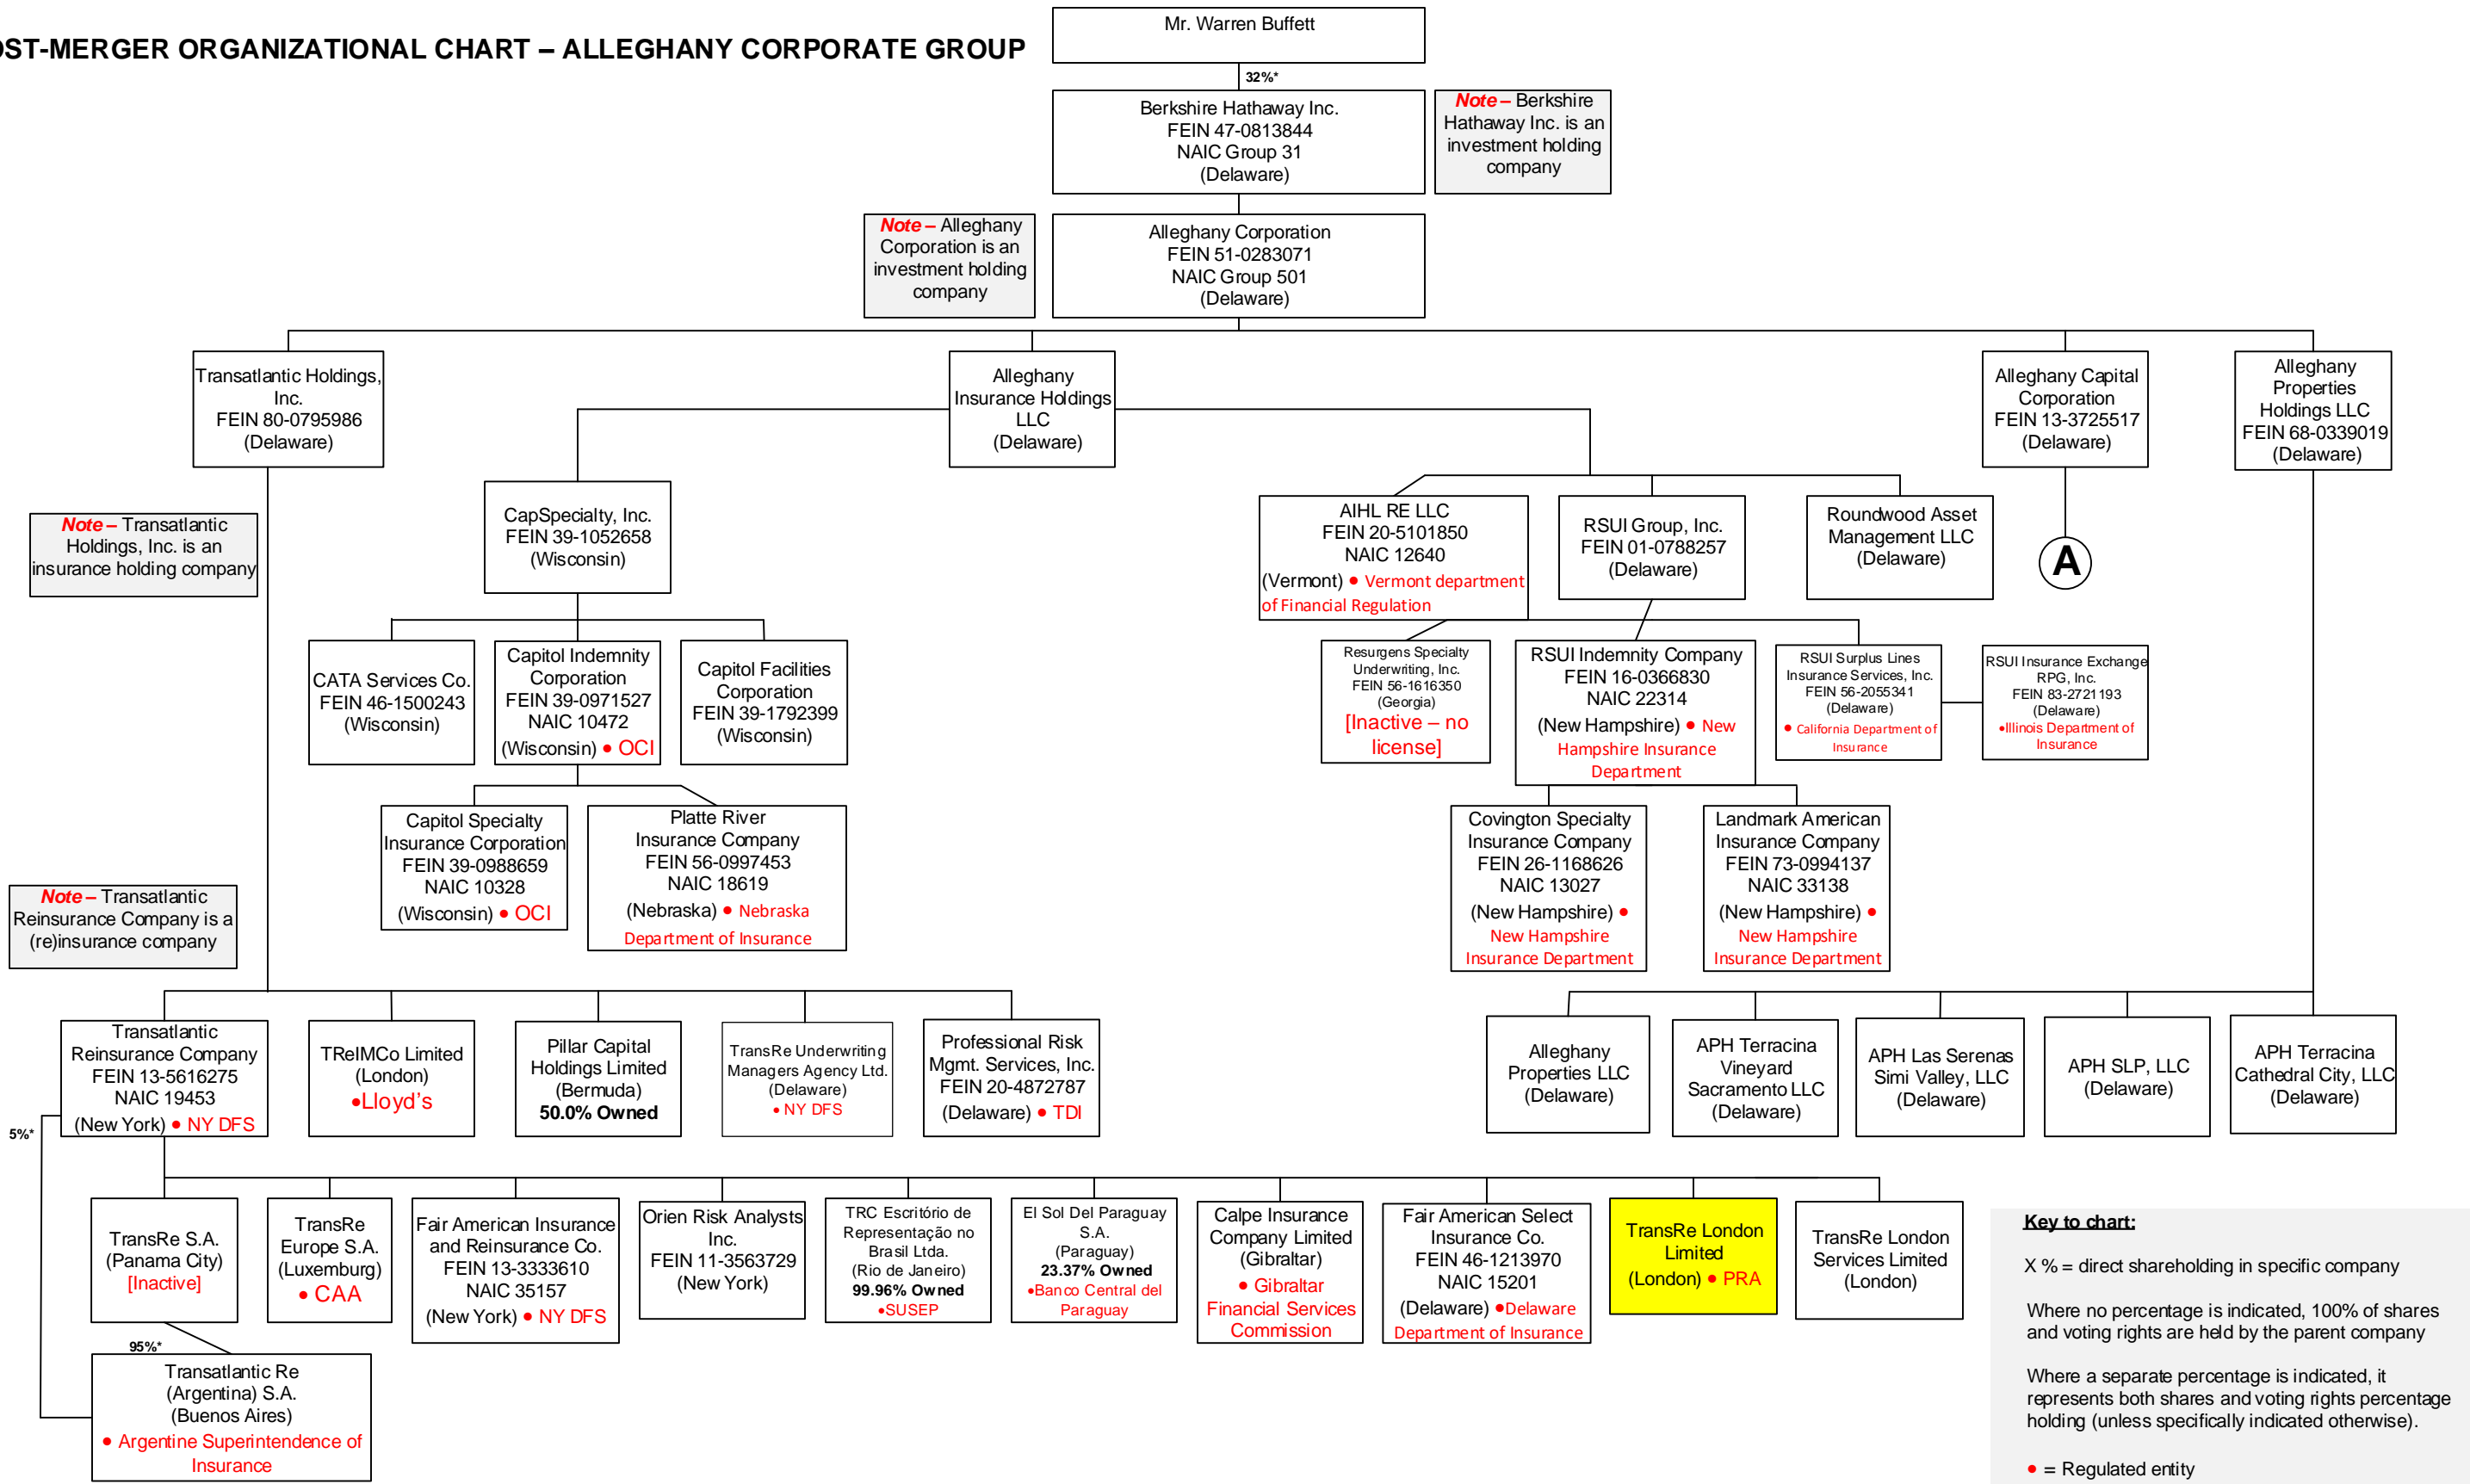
ST-MERGER ORGANIZATIONAL CHART – ALLEGHANY CORPORATE GROUP

Mr. Warren Buffett

32%*

Berkshire Hathaway Inc.
FEIN 47-0813844
NAIC Group 31
(Delaware)

Note – Berkshire Hathaway Inc. is an investment holding company

Note – Alleghany Corporation is an investment holding company

Alleghany Corporation
FEIN 51-0283071
NAIC Group 501
(Delaware)

Transatlantic Holdings, Inc.
FEIN 80-0795986
(Delaware)

Alleghany Insurance Holdings LLC
(Delaware)

Alleghany Capital Corporation
FEIN 13-3725517
(Delaware)

Alleghany Properties Holdings LLC
FEIN 68-0339019
(Delaware)

Note – Transatlantic Holdings, Inc. is an insurance holding company

CapSpecialty, Inc.
FEIN 39-1052658
(Wisconsin)

AIHL RE LLC
FEIN 20-5101850
NAIC 12640
(Vermont) • Vermont department of Financial Regulation

RSUI Group, Inc.
FEIN 01-0788257
(Delaware)

Roundwood Asset Management LLC
(Delaware)

A

CATA Services Co.
FEIN 46-1500243
(Wisconsin)

Capitol Indemnity Corporation
FEIN 39-0971527
NAIC 10472
(Wisconsin) • OCI

Capitol Facilities Corporation
FEIN 39-1792399
(Wisconsin)

Resurgens Specialty Underwriting, Inc.
FEIN 56-1616350
(Georgia)
[Inactive – no license]

RSUI Indemnity Company
FEIN 16-0366830
NAIC 22314
(New Hampshire) • New Hampshire Insurance Department

RSUI Surplus Lines Insurance Services, Inc.
FEIN 56-2055341
(Delaware)
• California Department of Insurance

RSUI Insurance Exchange RPG, Inc.
FEIN 83-2721193
(Delaware)
•Illinois Department of Insurance

Capitol Specialty Insurance Corporation
FEIN 39-0988659
NAIC 10328
(Wisconsin) • OCI

Platte River Insurance Company
FEIN 56-0997453
NAIC 18619
(Nebraska) • Nebraska Department of Insurance

Covington Specialty Insurance Company
FEIN 26-1168626
NAIC 13027
(New Hampshire) • New Hampshire Insurance Department

Landmark American Insurance Company
FEIN 73-0994137
NAIC 33138
(New Hampshire) • New Hampshire Insurance Department

Note – Transatlantic Reinsurance Company is a (re)insurance company

Transatlantic Reinsurance Company
FEIN 13-5616275
NAIC 19453
(New York) • NY DFS

TReIMCo Limited
(London)
•Lloyd's

Pillar Capital Holdings Limited
(Bermuda)
50.0% Owned

TransRe Underwriting Managers Agency Ltd.
(Delaware)
• NY DFS

Professional Risk Mgmt. Services, Inc.
FEIN 20-4872787
(Delaware) • TDI

Alleghany Properties LLC
(Delaware)

APH Terracina Vineyard Sacramento LLC
(Delaware)

APH Las Serenas Simi Valley, LLC
(Delaware)

APH SLP, LLC
(Delaware)

APH Terracina Cathedral City, LLC
(Delaware)

5%*

TransRe S.A.
(Panama City)
[Inactive]

TransRe Europe S.A.
(Luxemburg)
• CAA

Fair American Insurance and Reinsurance Co.
FEIN 13-3333610
NAIC 35157
(New York) • NY DFS

Orien Risk Analysts Inc.
FEIN 11-3563729
(New York)

TRC Escritório de Representação no Brasil Ltda.
(Rio de Janeiro)
99.96% Owned
•SUSEP

El Sol Del Paraguay S.A.
(Paraguay)
23.37% Owned
•Banco Central del Paraguay

Calpe Insurance Company Limited
(Gibraltar)
• Gibraltar Financial Services Commission

Fair American Select Insurance Co.
FEIN 46-1213970
NAIC 15201
(Delaware) •Delaware Department of Insurance

TransRe London Limited
(London) • PRA

TransRe London Services Limited
(London)

95%*

Transatlantic Re (Argentina) S.A.
(Buenos Aires)
• Argentine Superintendence of Insurance

Key to chart:

X % = direct shareholding in specific company

Where no percentage is indicated, 100% of shares and voting rights are held by the parent company

Where a separate percentage is indicated, it represents both shares and voting rights percentage holding (unless specifically indicated otherwise).

• = Regulated entity